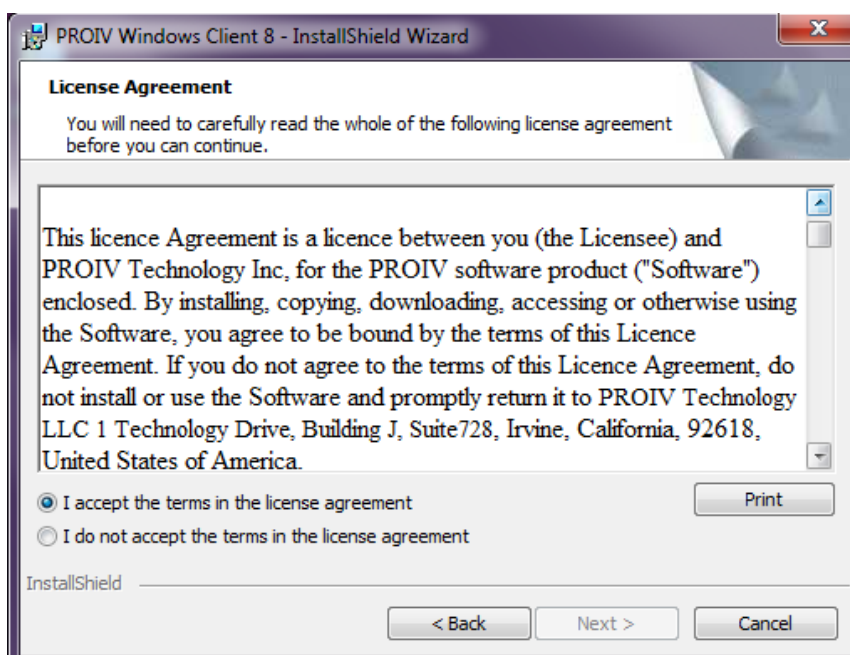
PROIV Windows Client 8 - InstallShield Wizard

License Agreement

You will need to carefully read the whole of the following license agreement before you can continue.

This licence Agreement is a licence between you (the Licensee) and PROIV Technology Inc, for the PROIV software product ("Software") enclosed. By installing, copying, downloading, accessing or otherwise using the Software, you agree to be bound by the terms of this Licence Agreement. If you do not agree to the terms of this Licence Agreement, do not install or use the Software and promptly return it to PROIV Technology LLC 1 Technology Drive, Building J, Suite728, Irvine, California, 92618, United States of America.

I accept the terms in the license agreement

Print

I do not accept the terms in the license agreement

InstallShield

< Back

Next >

Cancel